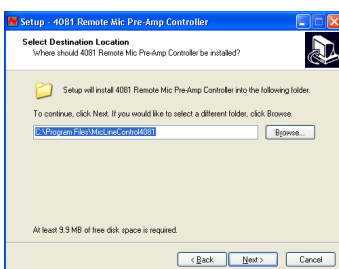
Setup - 4081 Remote Mic Pre-Amp Controller

Select Destination Location
Where should 4081 Remote Mic Pre-Amp Controller be installed?

Setup will install 4081 Remote Mic Pre-Amp Controller into the following folder.

To continue, click Next. If you would like to select a different folder, click Browse.

C:\Program Files\MicLineControl4081

Browse...

At least 9.9 MB of free disk space is required.

< Back

Next >

Cancel